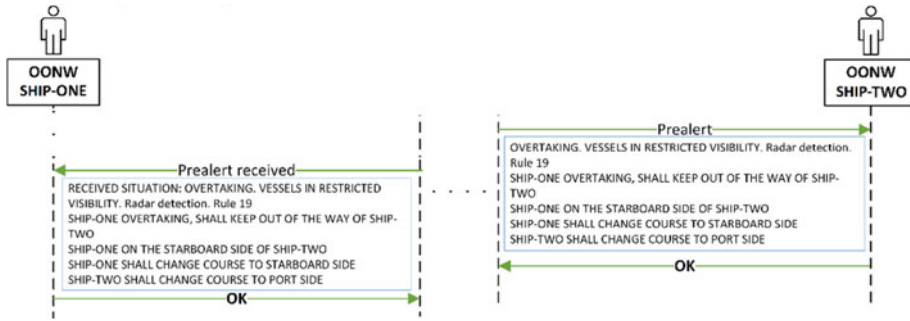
OONW
SHIP-ONE

OONW
SHIP-TWO

Prealert

OVERTAKING. VESSELS IN RESTRICTED VISIBILITY. Radar detection. Rule 19
SHIP-ONE OVERTAKING, SHALL KEEP OUT OF THE WAY OF SHIP-TWO
SHIP-ONE ON THE STARBOARD SIDE OF SHIP-TWO
SHIP-ONE SHALL CHANGE COURSE TO STARBOARD SIDE
SHIP-TWO SHALL CHANGE COURSE TO PORT SIDE

OK

Prealert received

RECEIVED SITUATION: OVERTAKING. VESSELS IN RESTRICTED VISIBILITY. Radar detection. Rule 19
SHIP-ONE OVERTAKING, SHALL KEEP OUT OF THE WAY OF SHIP-TWO
SHIP-ONE ON THE STARBOARD SIDE OF SHIP-TWO
SHIP-ONE SHALL CHANGE COURSE TO STARBOARD SIDE
SHIP-TWO SHALL CHANGE COURSE TO PORT SIDE

OK